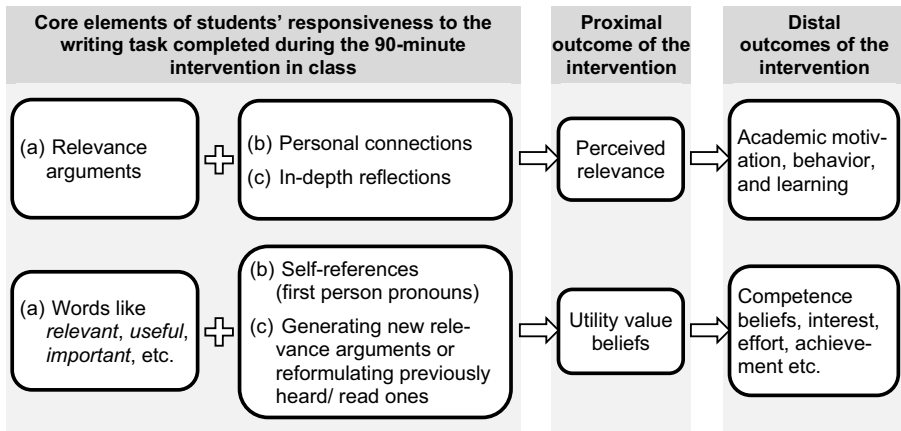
Core elements of students' responsiveness to the writing task completed during the 90-minute intervention in class

Proximal outcome of the intervention

Distal outcomes of the intervention

(a) Relevance arguments

(b) Personal connections
(c) In-depth reflections

Perceived relevance

Academic motivation, behavior, and learning

(a) Words like *relevant*, *useful*, *important*, etc.

(b) Self-references (first person pronouns)
(c) Generating new relevance arguments or reformulating previously heard/ read ones

Utility value beliefs

Competence beliefs, interest, effort, achievement etc.